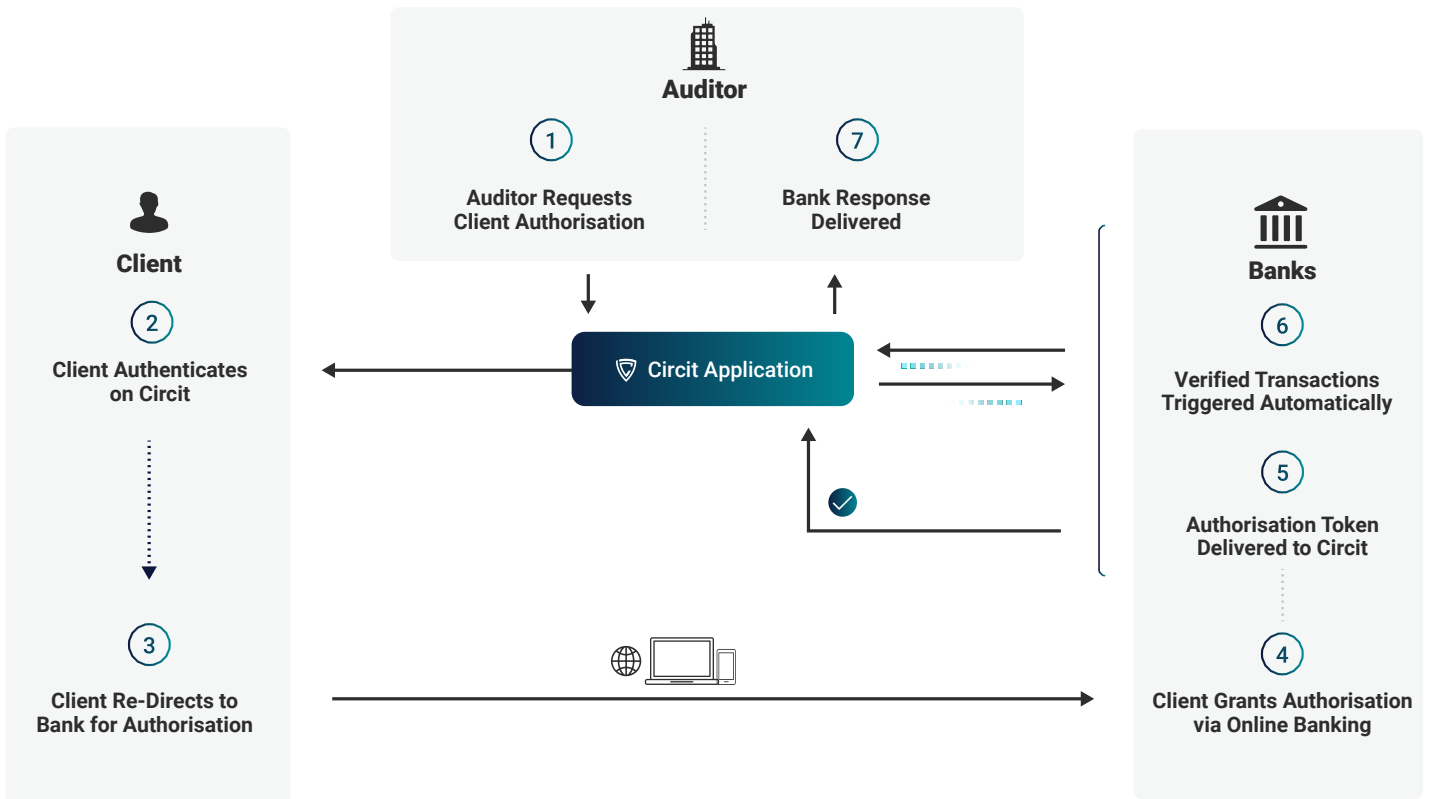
Auditor

1

Auditor Requests Client Authorisation

7

Bank Response Delivered

Client

2

Client Authenticates on Circit

3

Client Re-Directs to Bank for Authorisation

Circit Application

Banks

6

Verified Transactions Triggered Automatically

5

Authorisation Token Delivered to Circit

4

Client Grants Authorisation via Online Banking